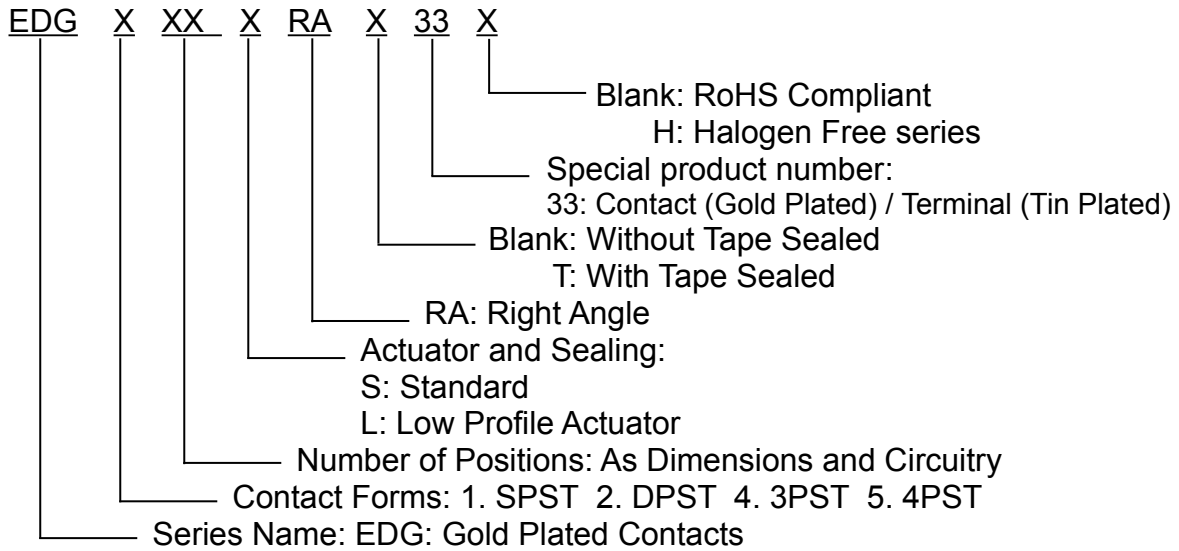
EDG X XX X RA X 33 X

Blank: RoHS Compliant
H: Halogen Free series

Special product number:
33: Contact (Gold Plated) / Terminal (Tin Plated)

Blank: Without Tape Sealed
T: With Tape Sealed

RA: Right Angle

Actuator and Sealing:
S: Standard
L: Low Profile Actuator

Number of Positions: As Dimensions and Circuitry

Contact Forms: 1. SPST 2. DPST 4. 3PST 5. 4PST

Series Name: EDG: Gold Plated Contacts